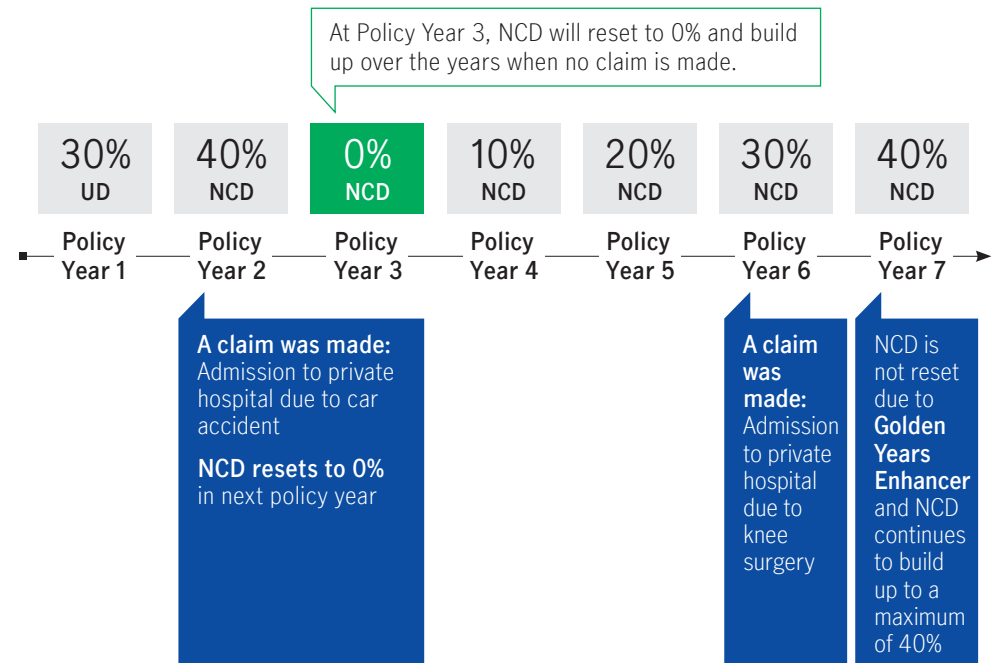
At Policy Year 3, NCD will reset to 0% and build up over the years when no claim is made.

30%
UD

40%
NCD

0%
NCD

10%
NCD

20%
NCD

30%
NCD

40%
NCD

Policy Year 1

Policy Year 2

Policy Year 3

Policy Year 4

Policy Year 5

Policy Year 6

Policy Year 7

A claim was made: Admission to private hospital due to car accident

NCD resets to 0% in next policy year

A claim was made: Admission to private hospital due to knee surgery

NCD is not reset due to Golden Years Enhancer and NCD continues to build up to a maximum of 40%